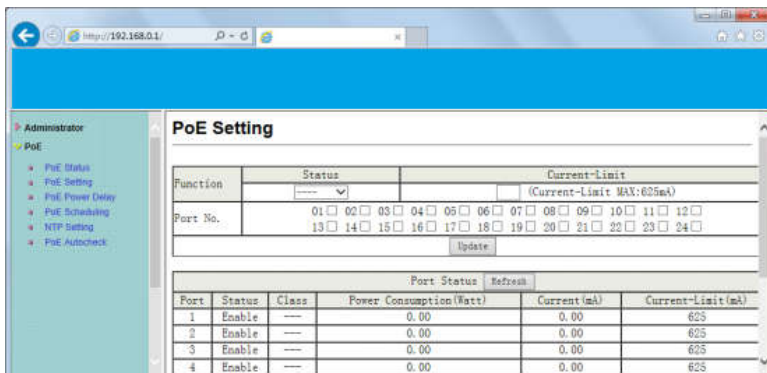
http://192.168.0.1/

Administrator
PoE
PoE Status
PoE Setting
PoE Power Delay
PoE Scheduling
NTP Setting
PoE Autocheck

PoE Setting

| Function | Status | Current-Limit |
|---|---|---|
| | ----- | (Current-Limit MAX:625mA) |
| Port No. | 01 02 03 04 05 06 07 08 09 10 11 12 13 14 15 16 17 18 19 20 21 22 23 24 | |

Update

Port Status Refresh

| Port | Status | Class | Power Consumption(Watt) | Current(mA) | Current-Limit(mA) |
|---|---|---|---|---|---|
| 1 | Enable | --- | 0.00 | 0.00 | 625 |
| 2 | Enable | --- | 0.00 | 0.00 | 625 |
| 3 | Enable | --- | 0.00 | 0.00 | 625 |
| 4 | Enable | --- | 0.00 | 0.00 | 625 |